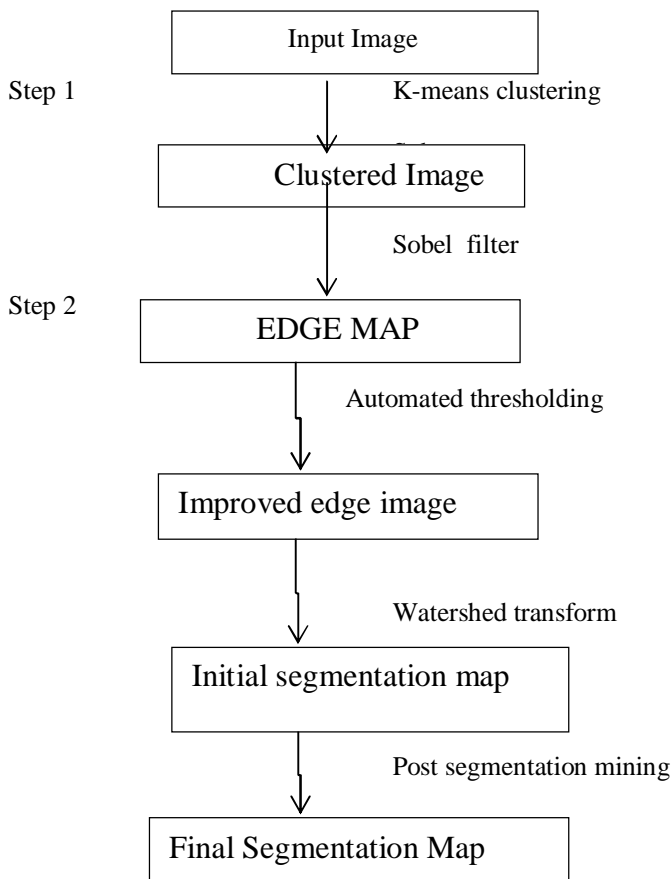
Input Image

Step 1

K-means clustering

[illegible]

Clustered Image

Sobel filter

Step 2

EDGE MAP

Automated thresholding

Improved edge image

Watershed transform

Initial segmentation map

Post segmentation mining

Final Segmentation Map